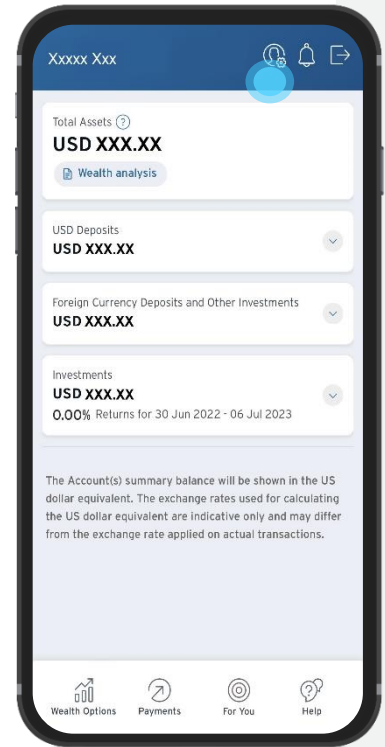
Xxxxx Xxx

Total Assets ?
USD XXX.XX
Wealth analysis

USD Deposits
USD XXX.XX

Foreign Currency Deposits and Other Investments
USD XXX.XX

Investments
USD XXX.XX
0.00% Returns for 30 Jun 2022 - 06 Jul 2023

The Account(s) summary balance will be shown in the US dollar equivalent. The exchange rates used for calculating the US dollar equivalent are indicative only and may differ from the exchange rate applied on actual transactions.

Wealth Options
Payments
For You
Help